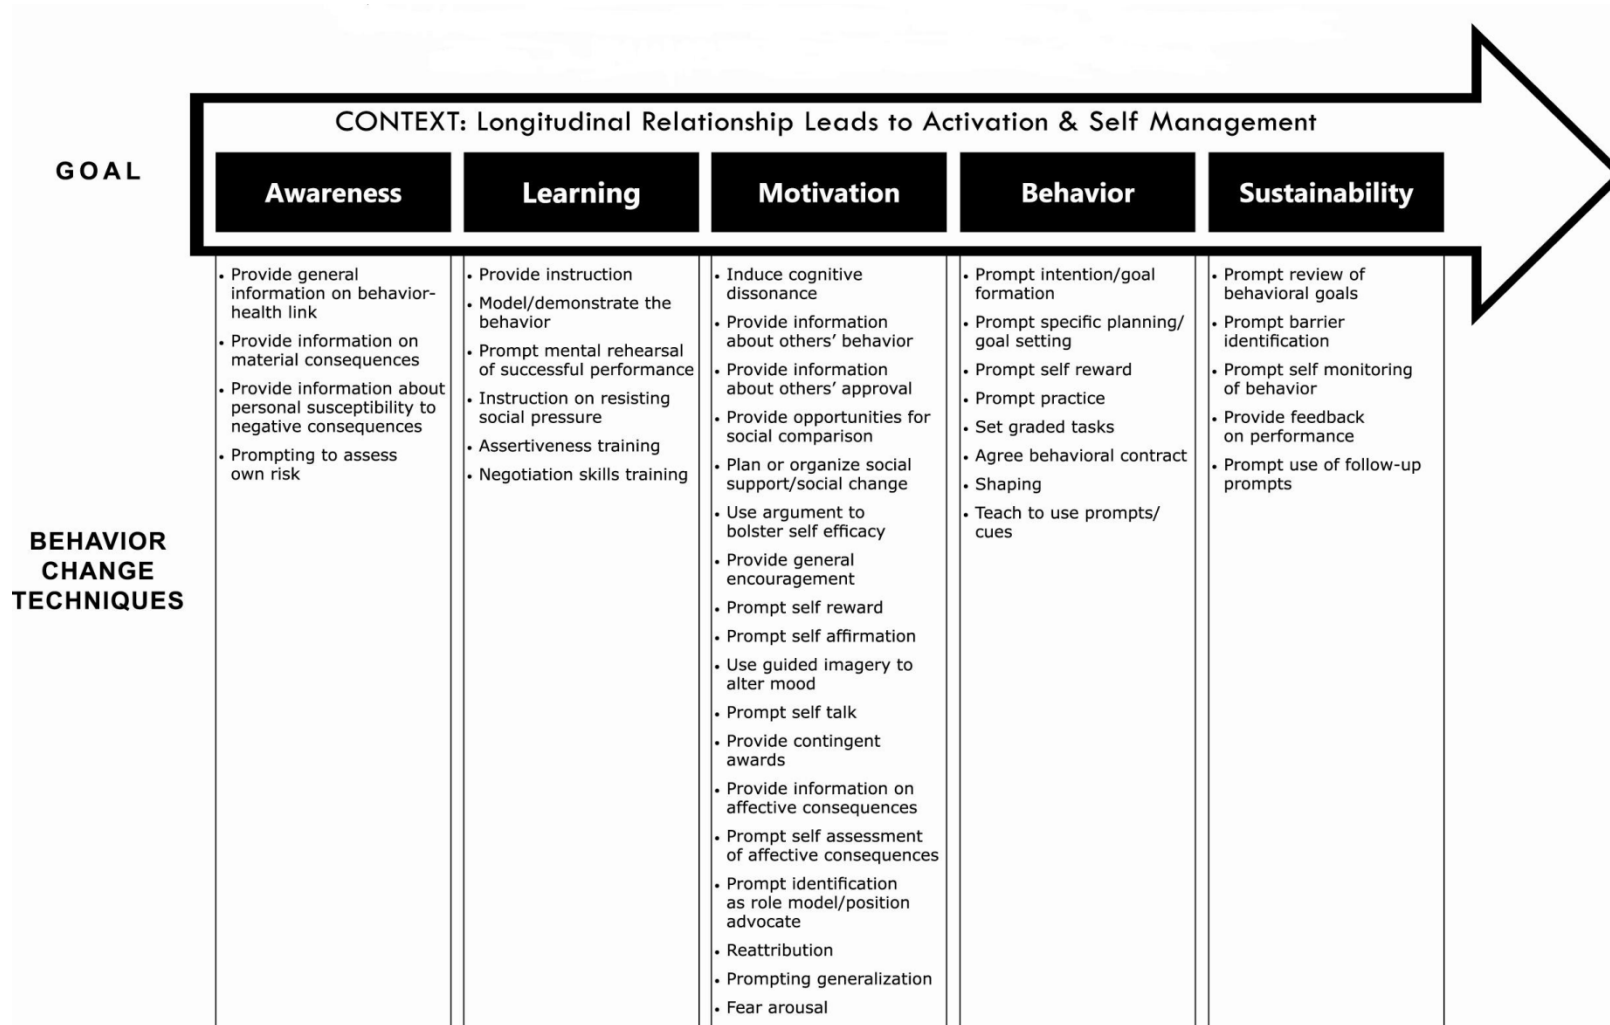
CONTEXT: Longitudinal Relationship Leads to Activation & Self Management

GOAL

| Awareness | Learning | Motivation | Behavior | Sustainability |
|---|---|---|---|---|
| • Provide general information on behavior-health link<br>• Provide information on material consequences<br>• Provide information about personal susceptibility to negative consequences<br>• Prompting to assess own risk | • Provide instruction<br>• Model/demonstrate the behavior<br>• Prompt mental rehearsal of successful performance<br>• Instruction on resisting social pressure<br>• Assertiveness training<br>• Negotiation skills training | • Induce cognitive dissonance<br>• Provide information about others' behavior<br>• Provide information about others' approval<br>• Provide opportunities for social comparison<br>• Plan or organize social support/social change<br>• Use argument to bolster self efficacy<br>• Provide general encouragement<br>• Prompt self reward<br>• Prompt self affirmation<br>• Use guided imagery to alter mood<br>• Prompt self talk<br>• Provide contingent awards<br>• Provide information on affective consequences<br>• Prompt self assessment of affective consequences<br>• Prompt identification as role model/position advocate<br>• Reattribution<br>• Prompting generalization<br>• Fear arousal | • Prompt intention/goal formation<br>• Prompt specific planning/ goal setting<br>• Prompt self reward<br>• Prompt practice<br>• Set graded tasks<br>• Agree behavioral contract<br>• Shaping<br>• Teach to use prompts/ cues | • Prompt review of behavioral goals<br>• Prompt barrier identification<br>• Prompt self monitoring of behavior<br>• Provide feedback on performance<br>• Prompt use of follow-up prompts |

BEHAVIOR CHANGE TECHNIQUES